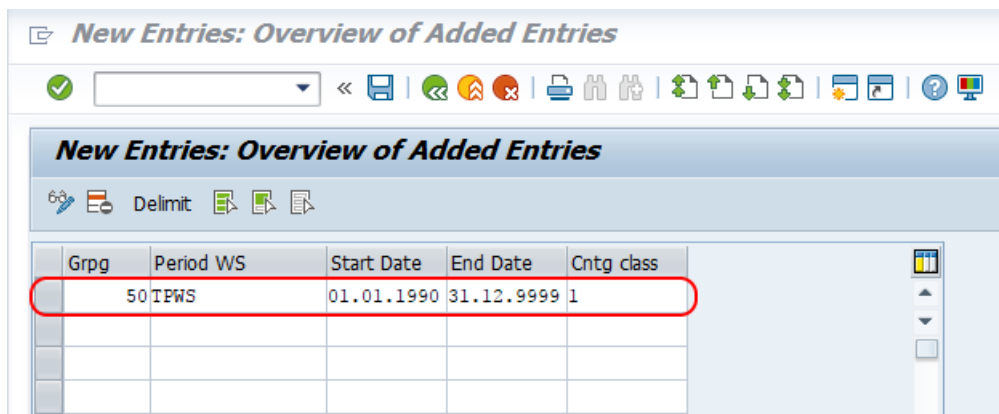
New Entries: Overview of Added Entries

New Entries: Overview of Added Entries

Delimit

| Grpg | Period WS | Start Date | End Date | Cntg class |
|---|---|---|---|---|
| 50 | TPWS | 01.01.1990 | 31.12.9999 | 1 |
| | | | | |
| | | | | |
| | | | | |